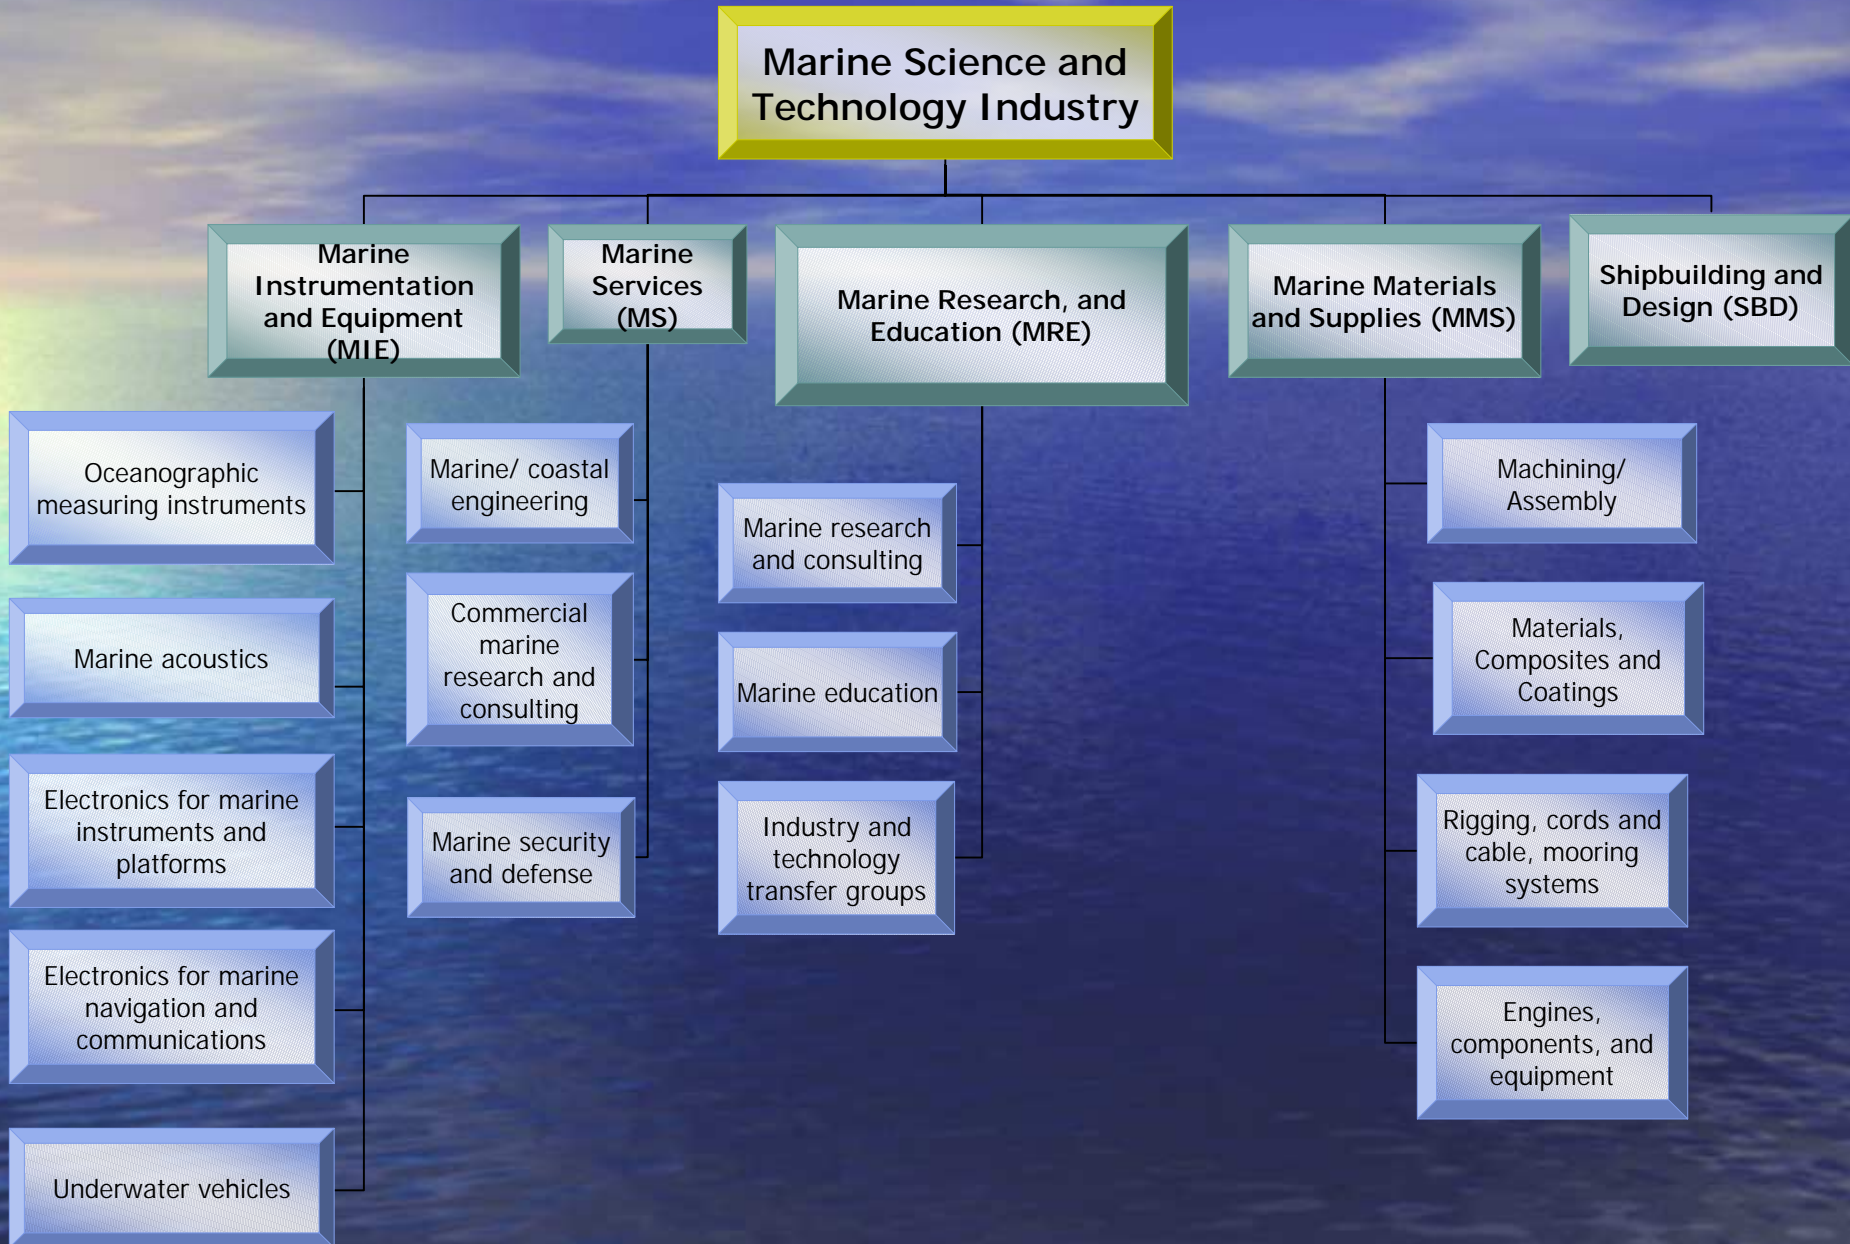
Marine Science and Technology Industry

Marine Instrumentation and Equipment (MIE)

Oceanographic measuring instruments

Marine acoustics

Electronics for marine instruments and platforms

Electronics for marine navigation and communications

Underwater vehicles

Marine Services (MS)

Marine/ coastal engineering

Commercial marine research and consulting

Marine security and defense

Marine Research, and Education (MRE)

Marine research and consulting

Marine education

Industry and technology transfer groups

Marine Materials and Supplies (MMS)

Machining/ Assembly

Materials, Composites and Coatings

Rigging, cords and cable, mooring systems

Engines, components, and equipment

Shipbuilding and Design (SBD)